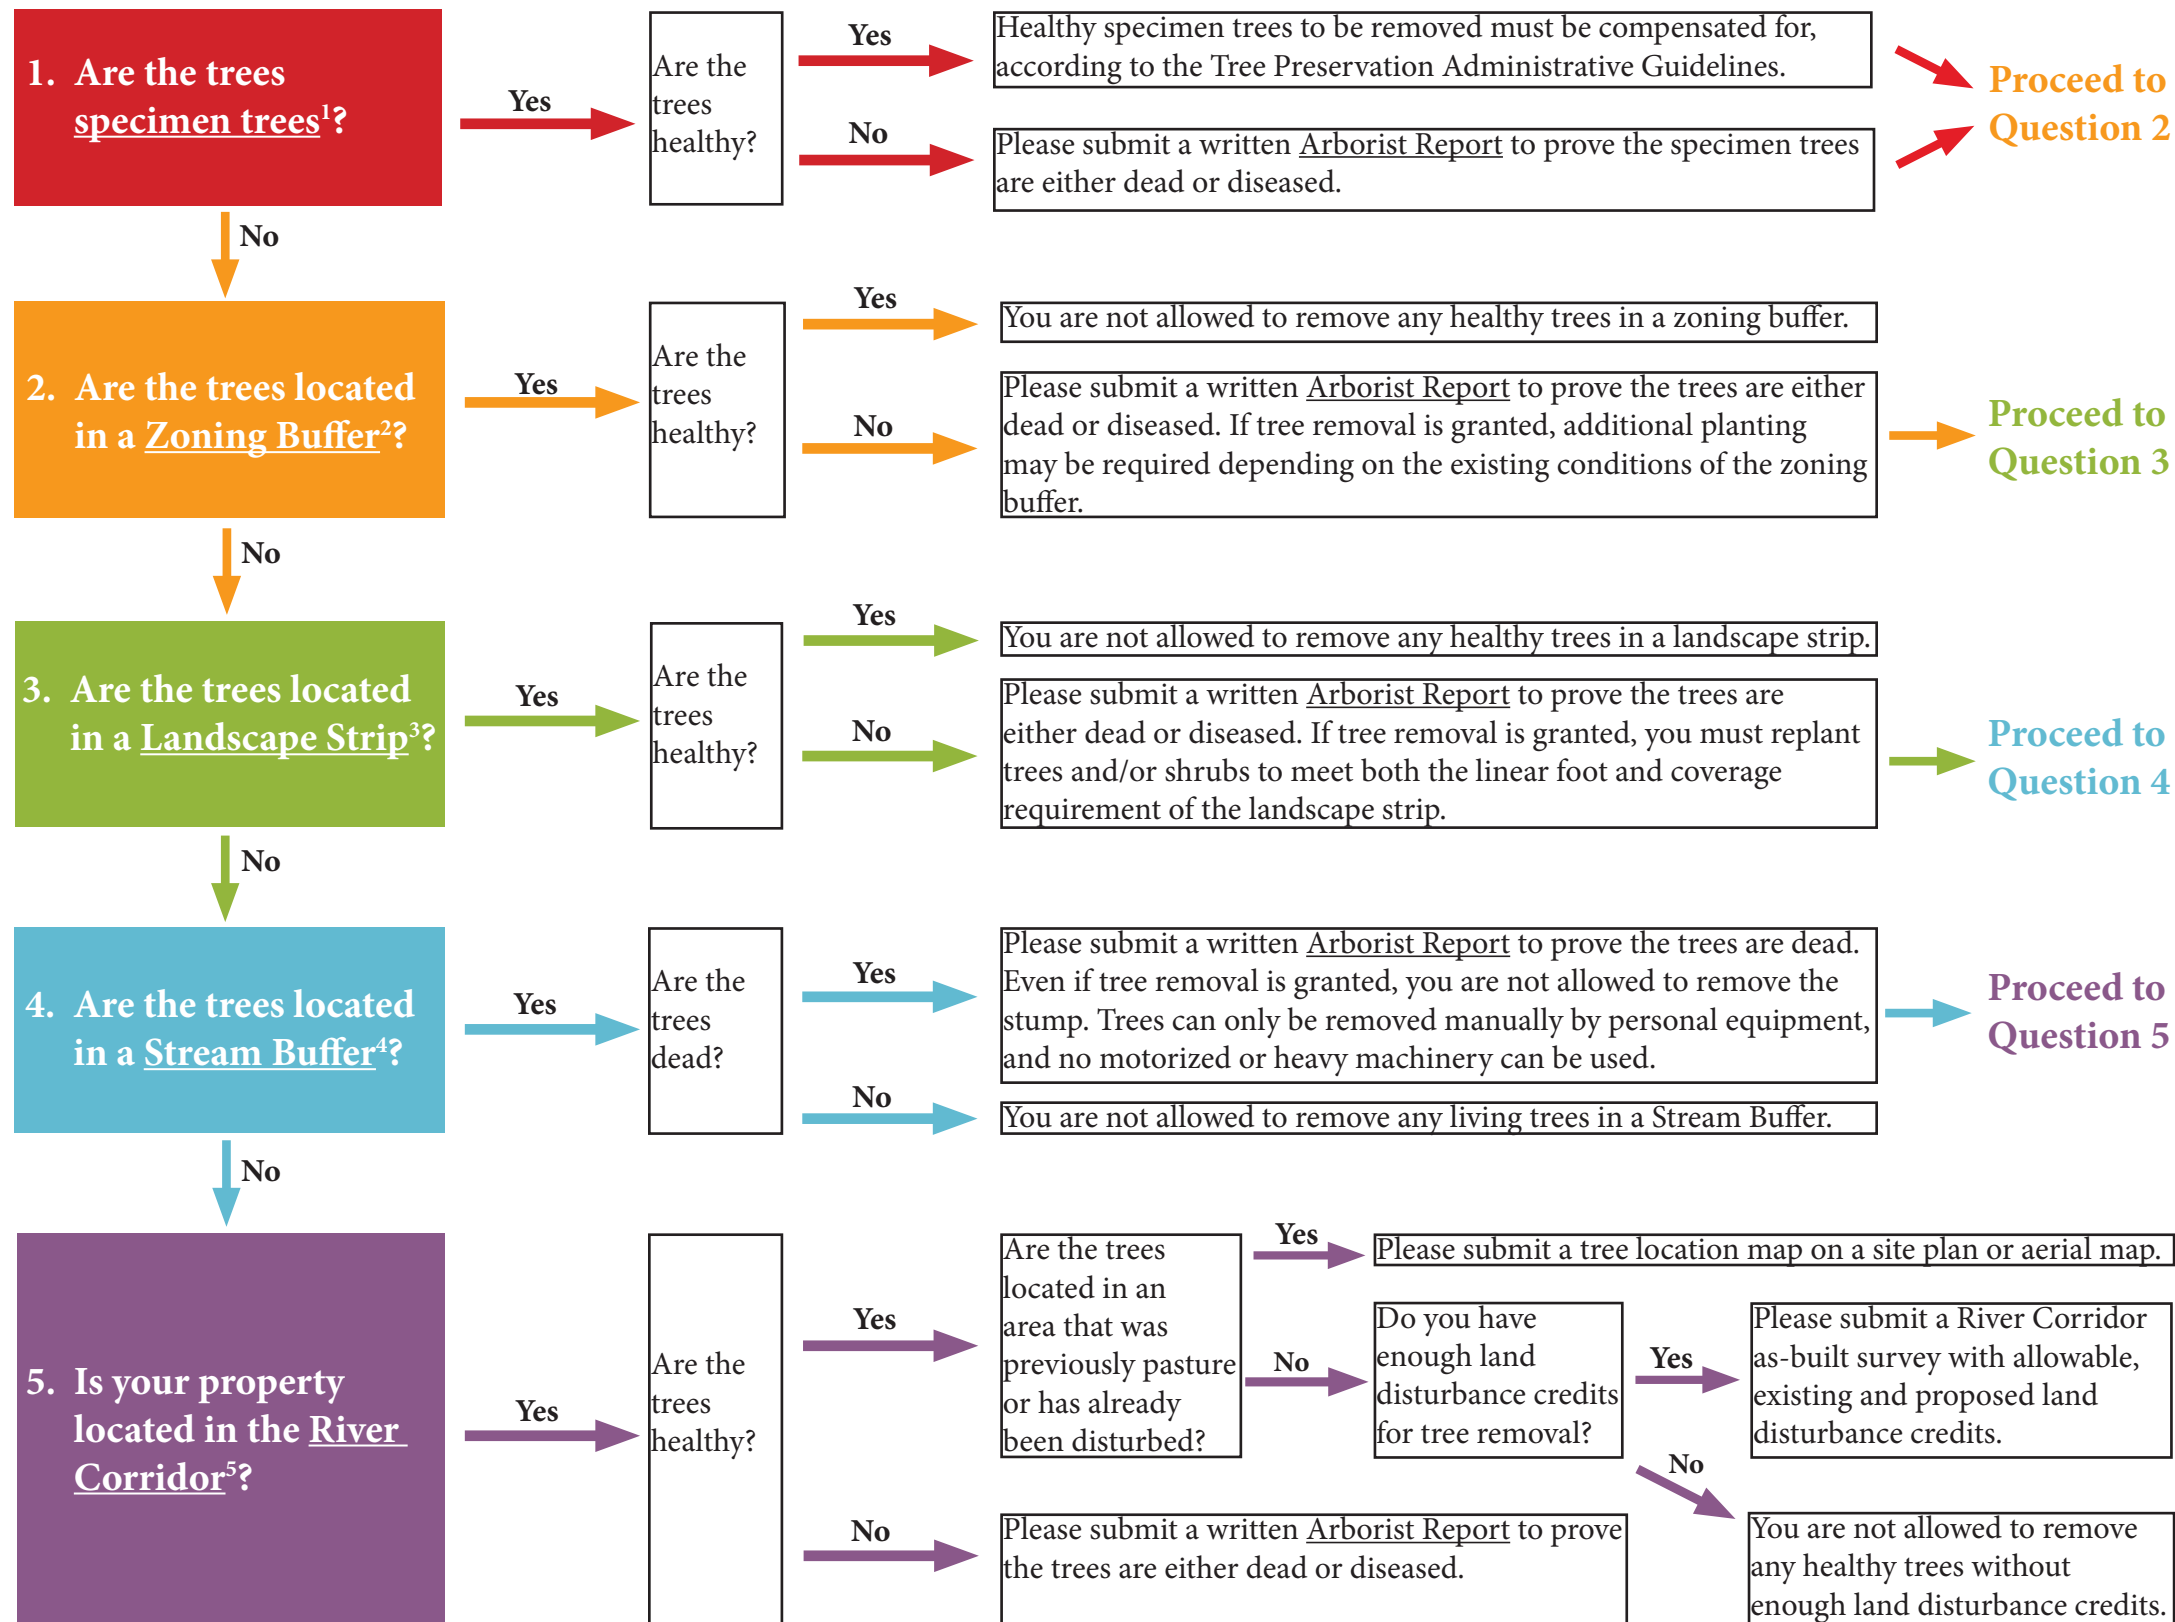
1. Are the trees specimen trees$^1$?

Yes

Are the trees healthy?

Yes

Healthy specimen trees to be removed must be compensated for, according to the Tree Preservation Administrative Guidelines.

No

Please submit a written Arborist Report to prove the specimen trees are either dead or diseased.

Proceed to Question 2

No

2. Are the trees located in a Zoning Buffer$^2$?

Yes

Are the trees healthy?

Yes

You are not allowed to remove any healthy trees in a zoning buffer.

No

Please submit a written Arborist Report to prove the trees are either dead or diseased. If tree removal is granted, additional planting may be required depending on the existing conditions of the zoning buffer.

Proceed to Question 3

No

3. Are the trees located in a Landscape Strip$^3$?

Yes

Are the trees healthy?

Yes

You are not allowed to remove any healthy trees in a landscape strip.

No

Please submit a written Arborist Report to prove the trees are either dead or diseased. If tree removal is granted, you must replant trees and/or shrubs to meet both the linear foot and coverage requirement of the landscape strip.

Proceed to Question 4

No

4. Are the trees located in a Stream Buffer$^4$?

Yes

Are the trees dead?

Yes

Please submit a written Arborist Report to prove the trees are dead. Even if tree removal is granted, you are not allowed to remove the stump. Trees can only be removed manually by personal equipment, and no motorized or heavy machinery can be used.

Proceed to Question 5

No

You are not allowed to remove any living trees in a Stream Buffer.

No

5. Is your property located in the River Corridor$^5$?

Yes

Are the trees healthy?

Yes

Are the trees located in an area that was previously pasture or has already been disturbed?

Yes

Please submit a tree location map on a site plan or aerial map.

No

Do you have enough land disturbance credits for tree removal?

Yes

Please submit a River Corridor as-built survey with allowable, existing and proposed land disturbance credits.

No

You are not allowed to remove any healthy trees without enough land disturbance credits.

No

Please submit a written Arborist Report to prove the trees are either dead or diseased.